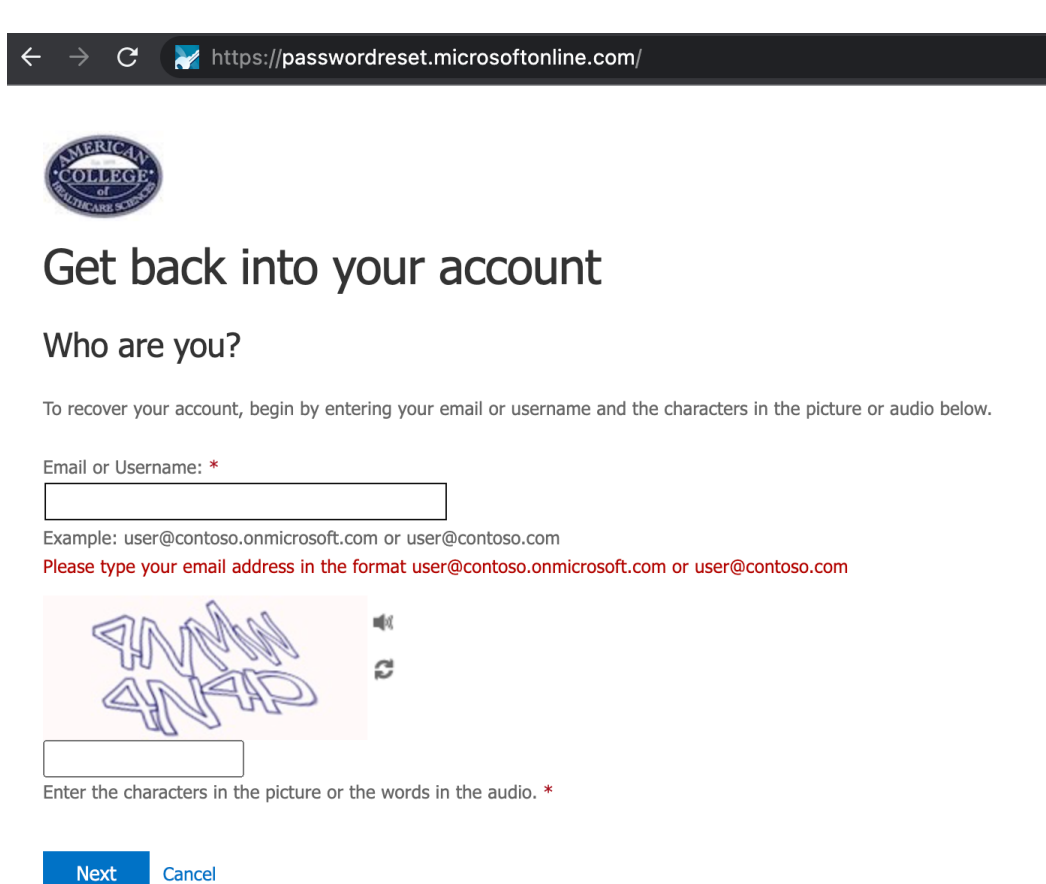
https://passwordreset.microsoftonline.com/

AMERICAN Est. 1976 COLLEGE of HEALTHCARE SCIENCES

Get back into your account

Who are you?

To recover your account, begin by entering your email or username and the characters in the picture or audio below.

Email or Username: *

Example: user@contoso.onmicrosoft.com or user@contoso.com
Please type your email address in the format user@contoso.onmicrosoft.com or user@contoso.com

9NMW
4N4D

Enter the characters in the picture or the words in the audio. *

Next Cancel